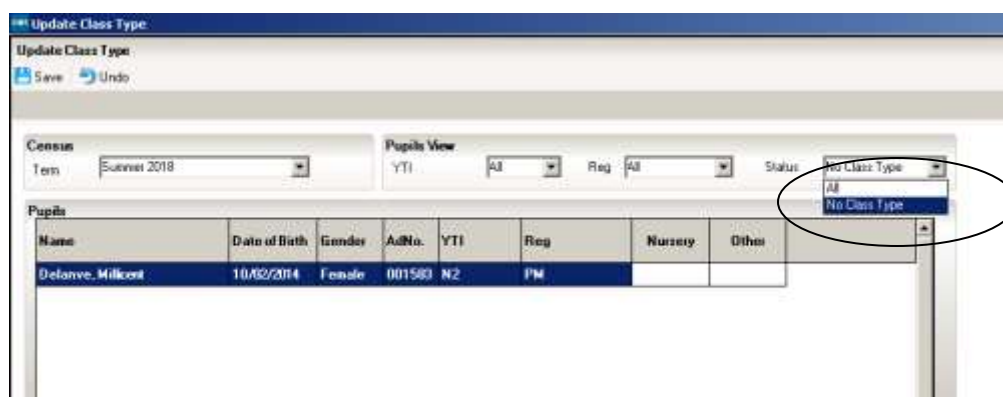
Update Class Type

Update Class Type

Save Undo

Census

Term Summer 2018

Pupils View

YTI All Reg All Status No Class Type

All

No Class Type

Pupils

| Name | Date of Birth | Gender | AdNo. | YTI | Reg | Nursery | Other |
|---|---|---|---|---|---|---|---|
| Delanve, Millicent | 10/02/2014 | Female | 001583 | N2 | PM | | |